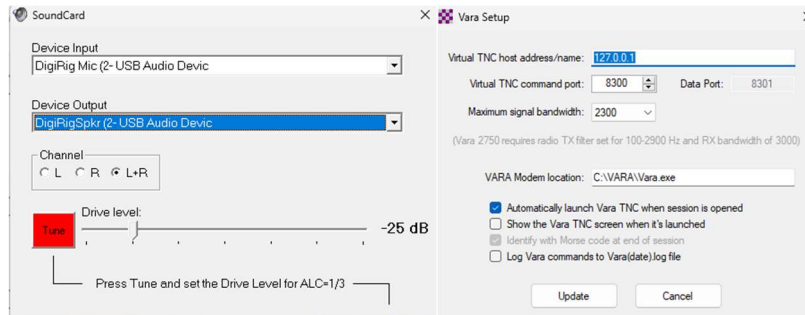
SoundCard

Device Input
DigiRig Mic (2- USB Audio Devic

Device Output
DigiRigSpkr (2- USB Audio Devic

Channel
L R L+R

Drive level:
Tune
-25 dB

Press Tune and set the Drive Level for ALC=1/3

Vara Setup

Virtual TNC host address/name: 127.0.0.1
Virtual TNC command port: 8300 Data Port: 8301
Maximum signal bandwidth: 2300
(Vara 2750 requires radio TX filter set for 100-2900 Hz and RX bandwidth of 3000)

VARA Modem location: C:\VARA\Vara.exe

Automatically launch Vara TNC when session is opened
Show the Vara TNC screen when it's launched
Identify with Morse code at end of session
Log Vara commands to Vara(date).log file

Update Cancel